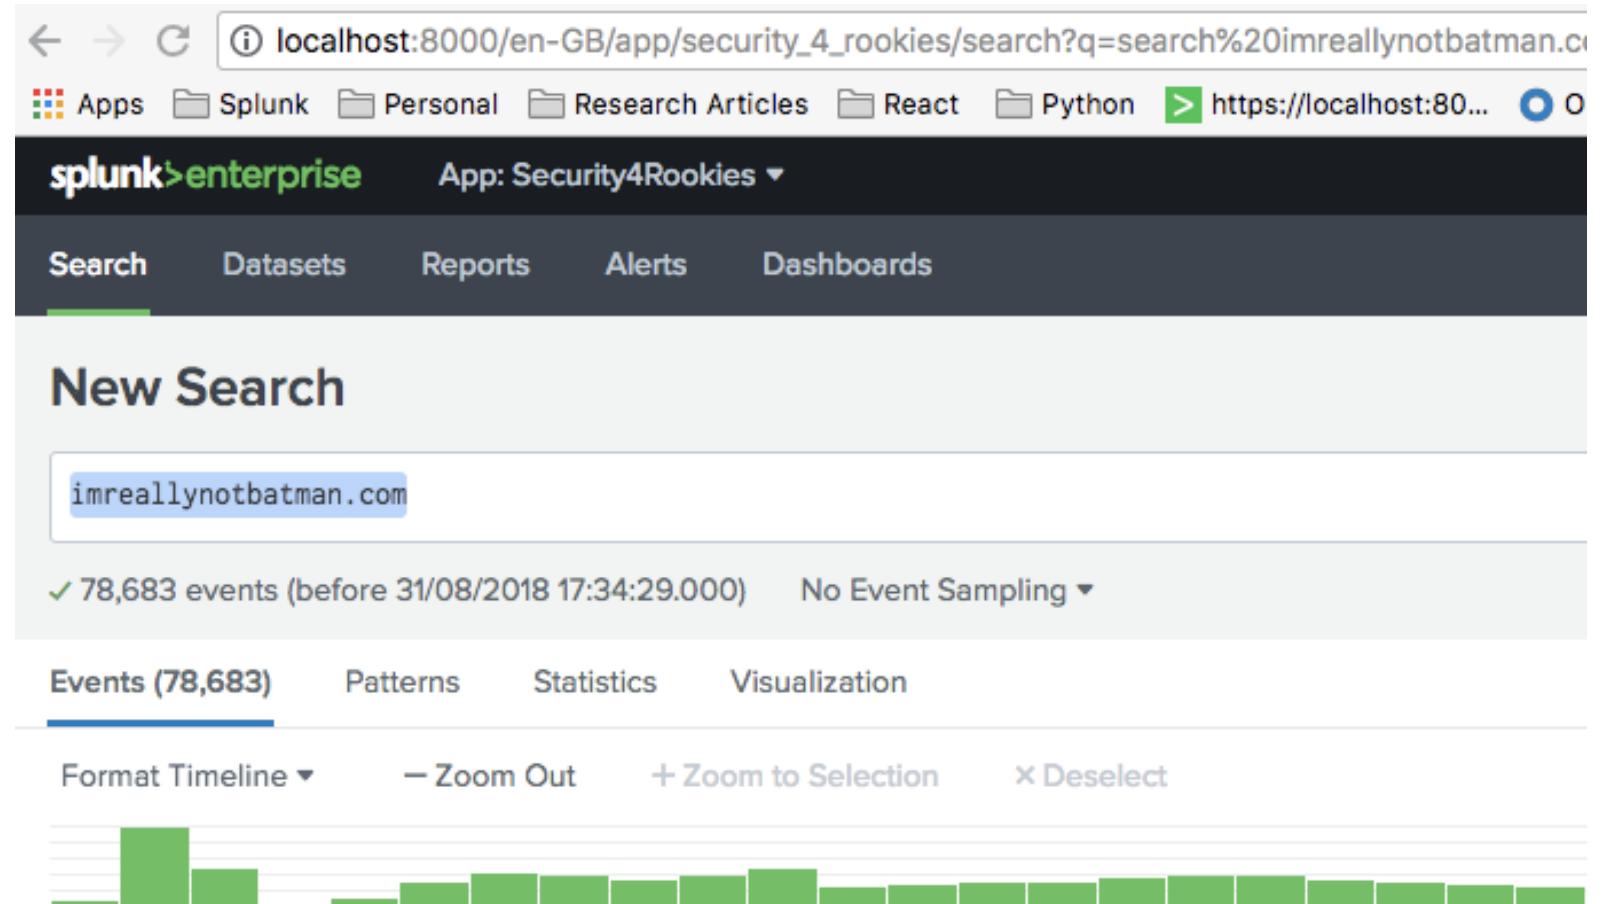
localhost:8000/en-GB/app/security_4_rookies/search?q=search%20imreallynotbatman.c

Apps Splunk Personal Research Articles React Python https://localhost:80... O

splunk>enterprise App: Security4Rookies

Search Datasets Reports Alerts Dashboards

New Search

imreallynotbatman.com

✓ 78,683 events (before 31/08/2018 17:34:29.000) No Event Sampling

Events (78,683) Patterns Statistics Visualization

Format Timeline — Zoom Out + Zoom to Selection × Deselect